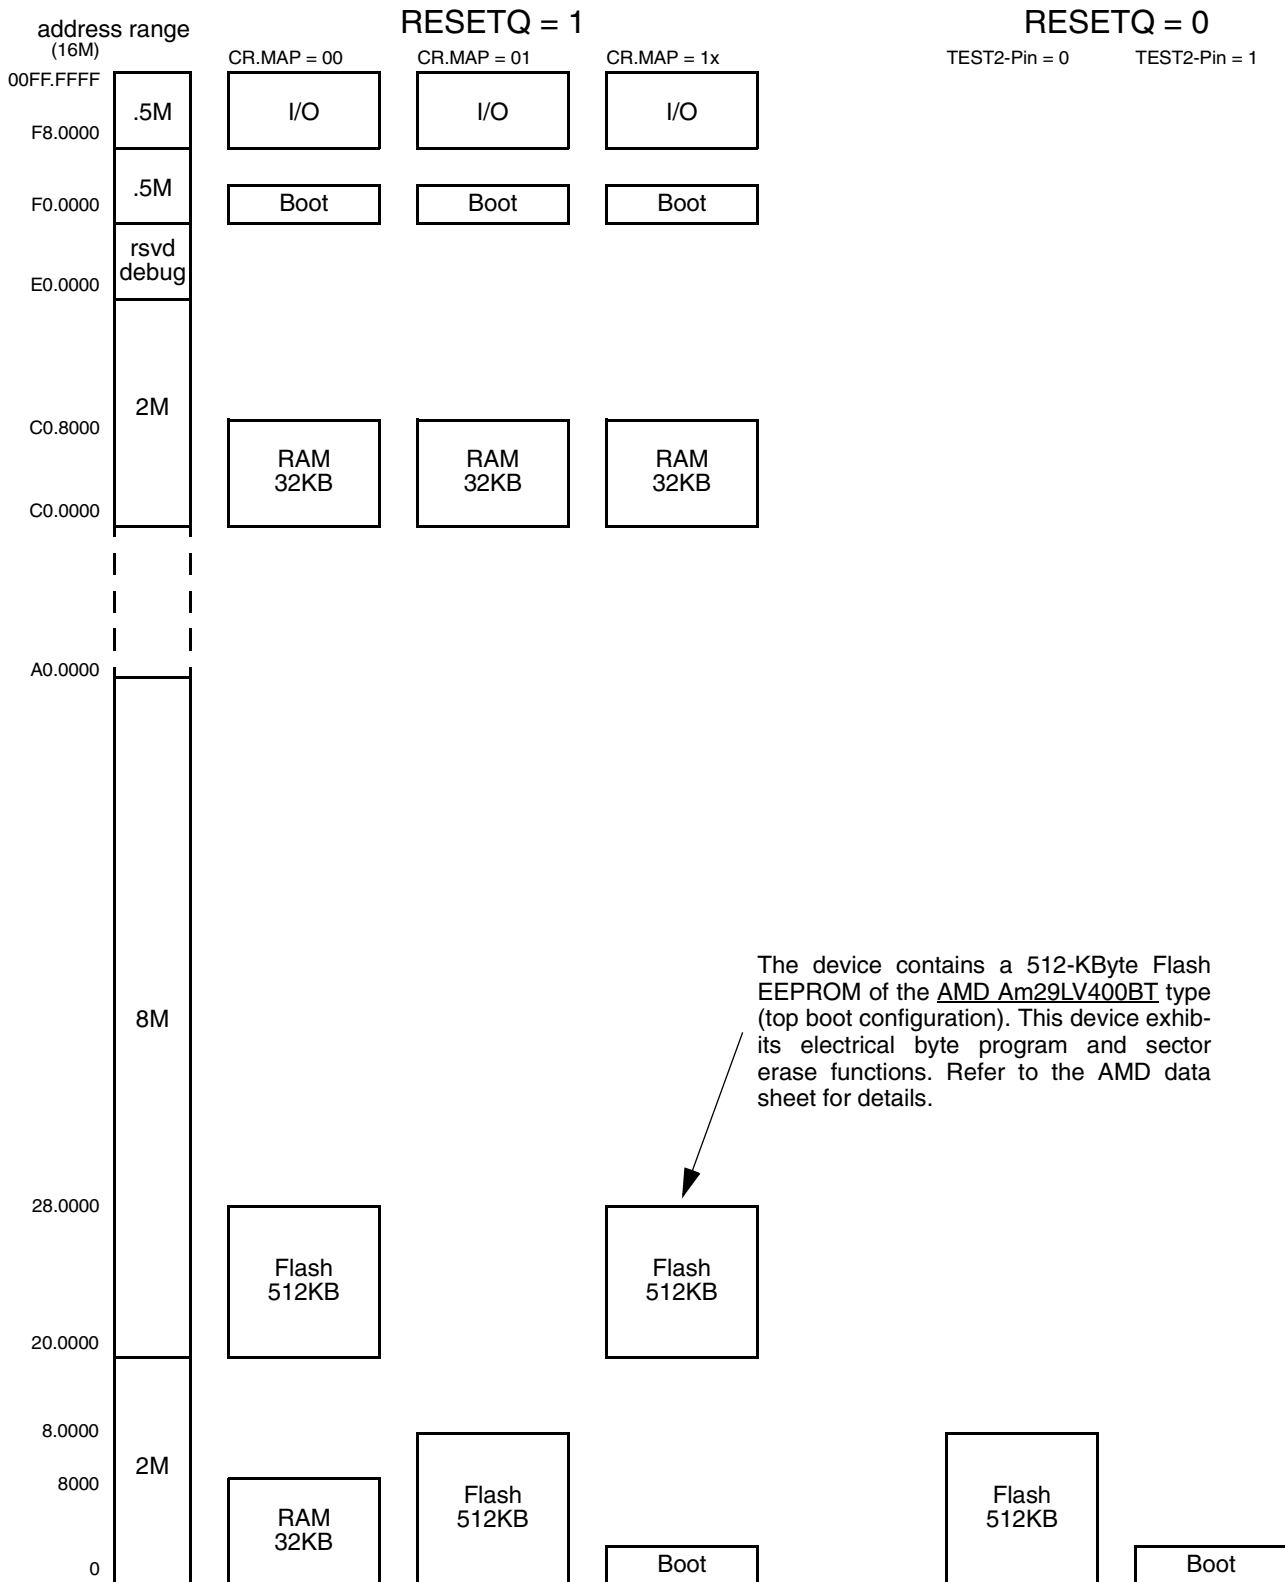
address range
(16M)

RESETQ = 1

CR.MAP = 00

CR.MAP = 01

CR.MAP = 1x

RESETQ = 0

TEST2-Pin = 0

TEST2-Pin = 1

00FF.FFFF

.5M

I/O

I/O

I/O

F8.0000

.5M

Boot

Boot

Boot

F0.0000

rsvd debug

E0.0000

2M

C0.8000

RAM 32KB

RAM 32KB

RAM 32KB

C0.0000

A0.0000

8M

The device contains a 512-KByte Flash EEPROM of the AMD Am29LV400BT type (top boot configuration). This device exhibits electrical byte program and sector erase functions. Refer to the AMD data sheet for details.

28.0000

Flash 512KB

Flash 512KB

20.0000

8.0000

2M

8000

RAM 32KB

Flash 512KB

Flash 512KB

Boot

Boot

0